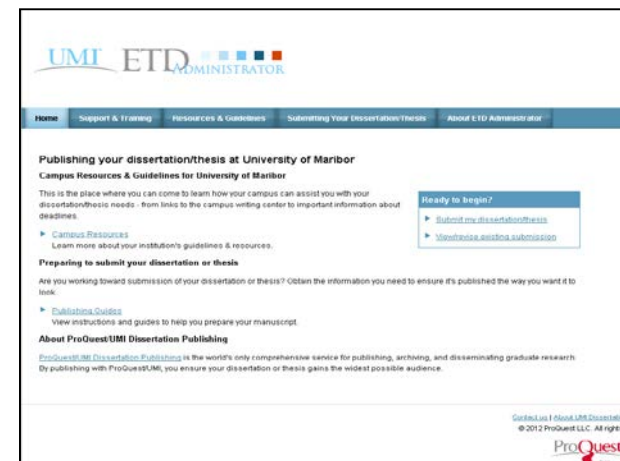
UMI ETD ADMINISTRATOR

Home | Support & Training | Resources & Guidelines | Submitting Your Dissertation/Thesis | About ETD Administrator

Publishing your dissertation/thesis at University of Maribor

Campus Resources & Guidelines for University of Maribor

This is the place where you can come to learn how your campus can assist you with your dissertation/thesis needs - from links to the campus writing center to important information about deadlines.

Campus Resources
Learn more about your institution's guidelines & resources.

Ready to begin?
Submit my dissertation/thesis
View/revise existing submission

Preparing to submit your dissertation or thesis

Are you working toward submission of your dissertation or thesis? Obtain the information you need to ensure it's published the way you want it to look.

Publishing Guides
View instructions and guides to help you prepare your manuscript.

About ProQuest/UMI Dissertation Publishing

ProQuest/UMI Dissertation Publishing is the world's only comprehensive service for publishing, archiving, and disseminating graduate research. By publishing with ProQuest/UMI, you ensure your dissertation or thesis gains the widest possible audience.

Contact us | About UMI Dissertati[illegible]
© 2012 ProQuest LLC. All right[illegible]
ProQuest